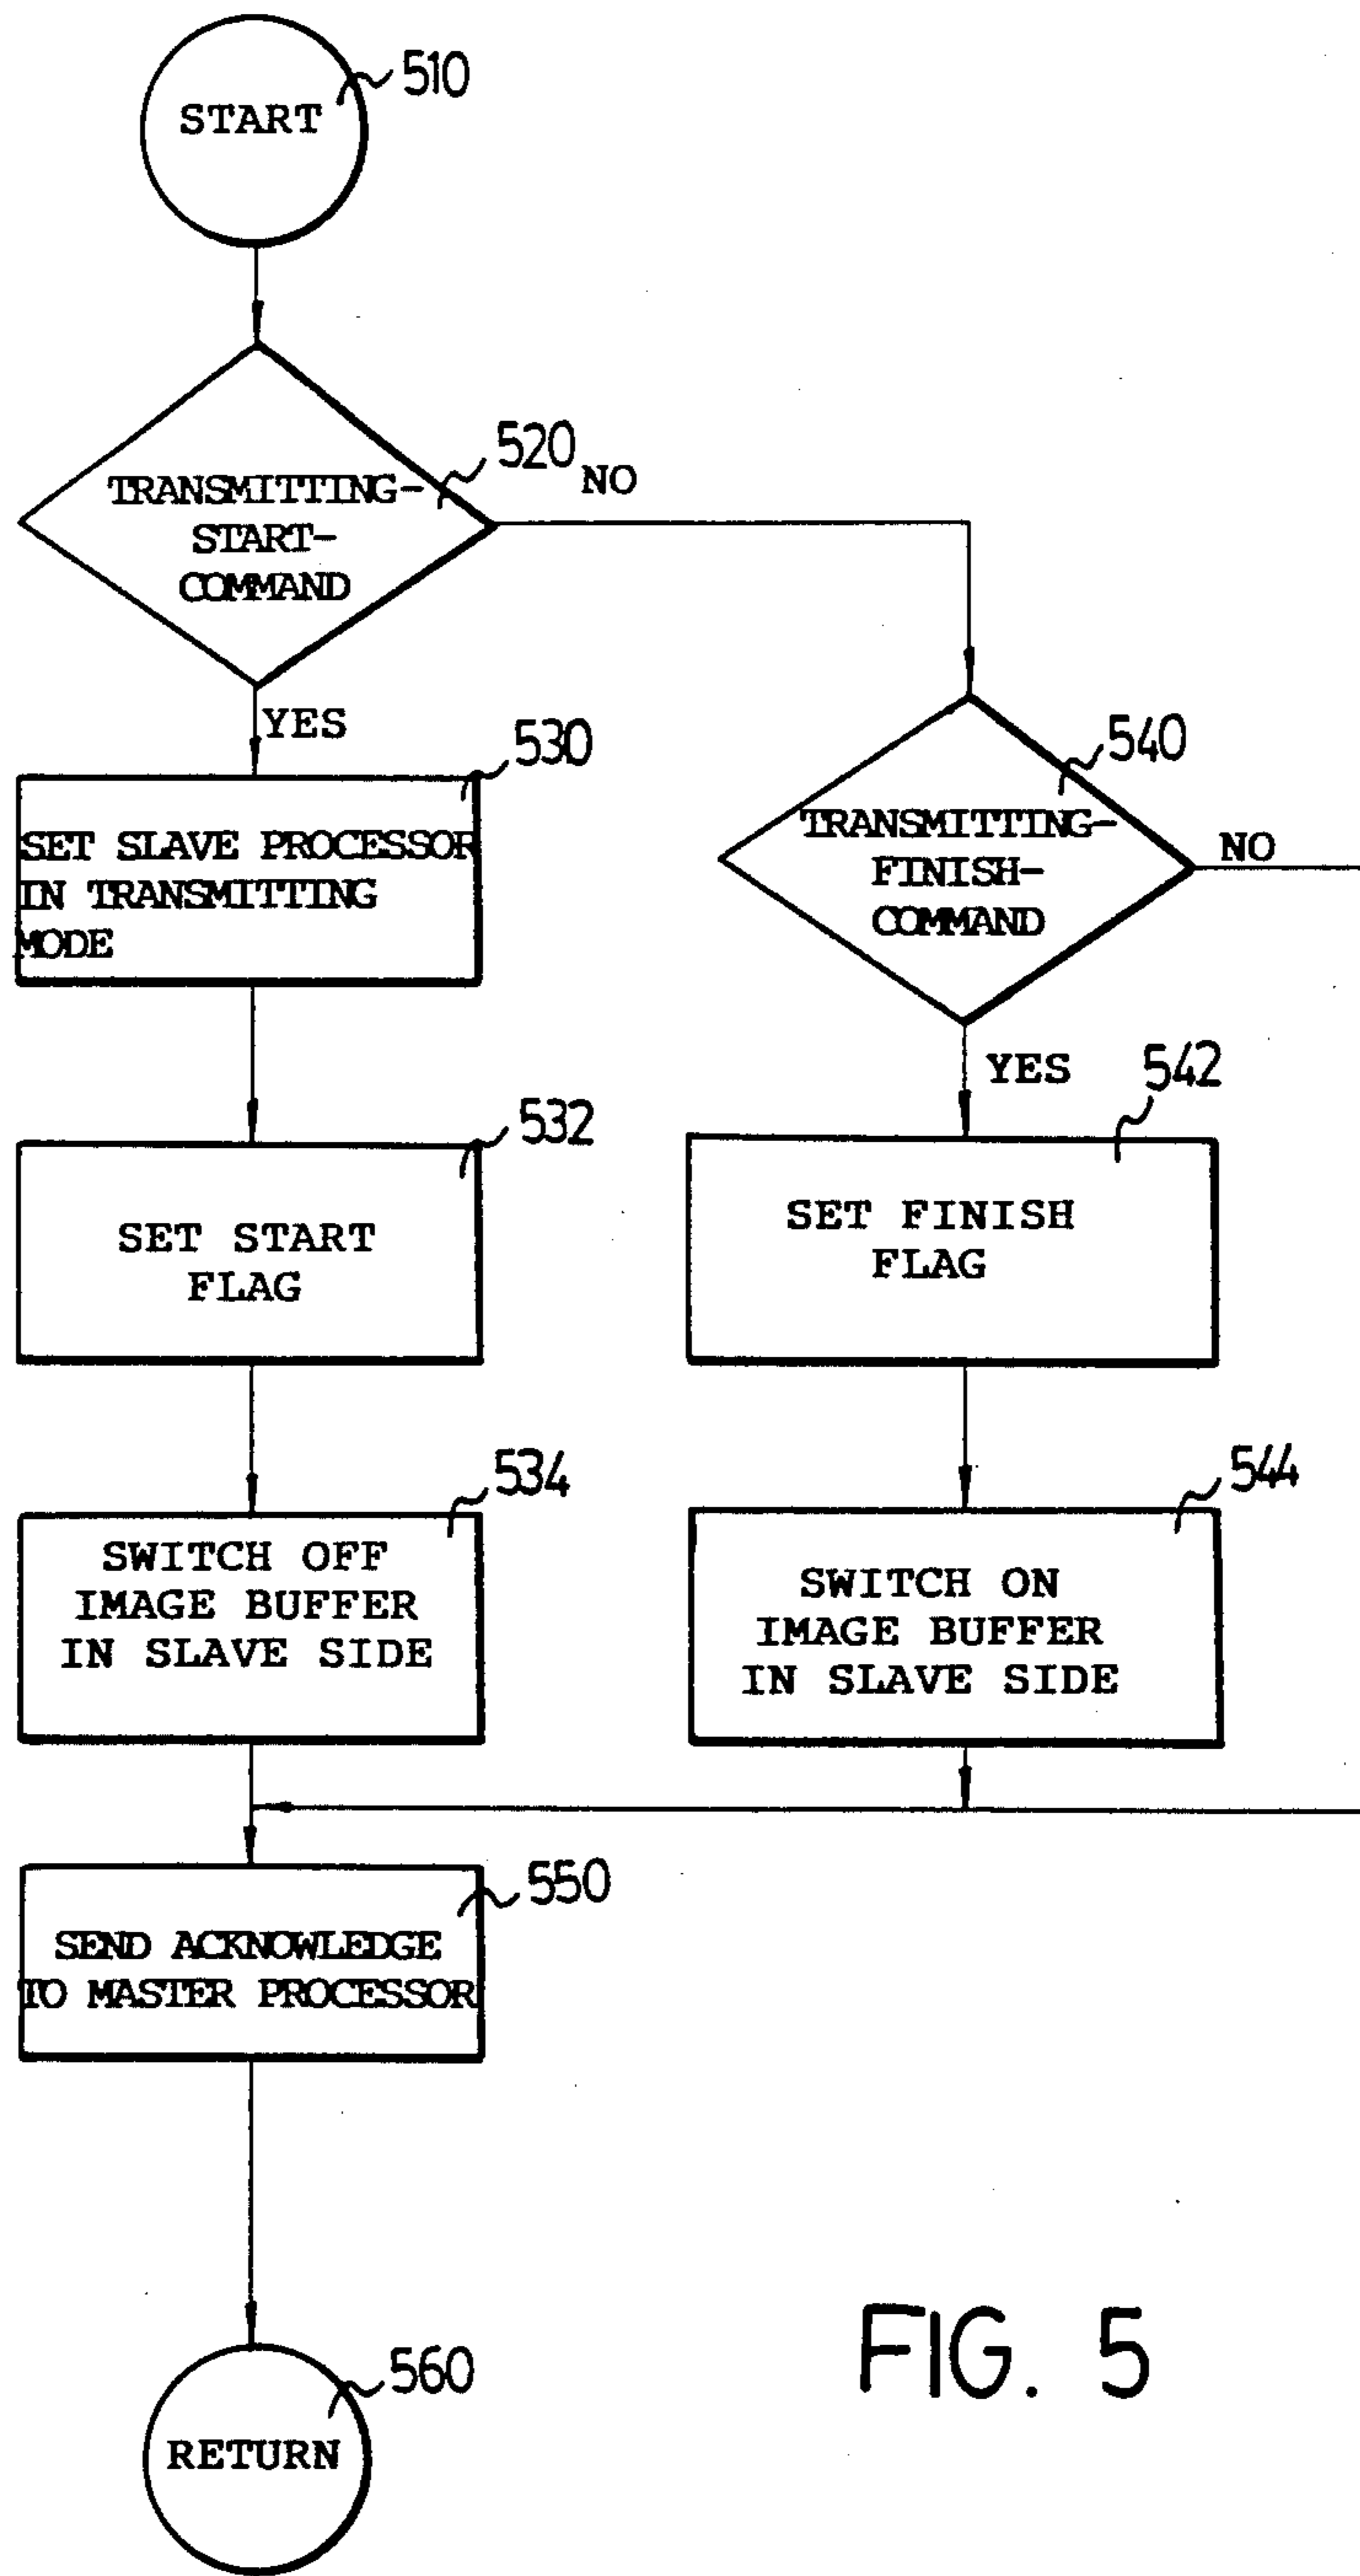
START 510

TRANSMITTING-START-COMMAND 520

NO

YES

SET SLAVE PROCESSOR IN TRANSMITTING MODE 530

TRANSMITTING-FINISH-COMMAND 540

NO

YES

SET START FLAG 532

SET FINISH FLAG 542

SWITCH OFF IMAGE BUFFER IN SLAVE SIDE 534

SWITCH ON IMAGE BUFFER IN SLAVE SIDE 544

SEND ACKNOWLEDGE TO MASTER PROCESSOR 550

RETURN 560

FIG. 5